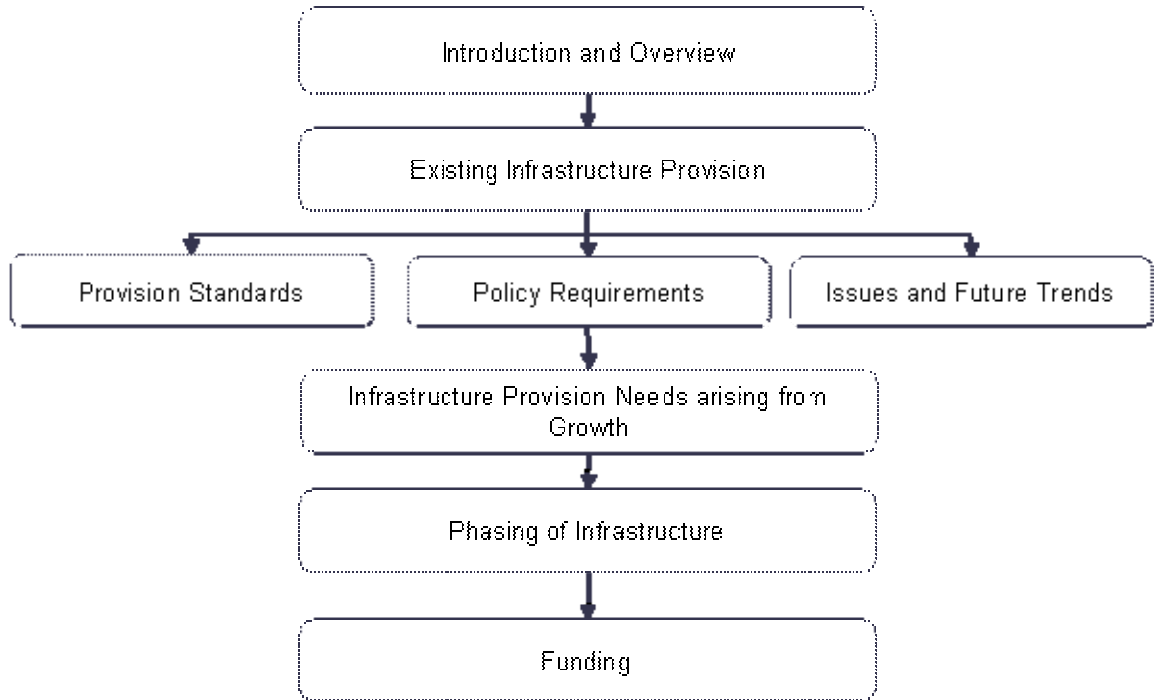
Introduction and Overview

Existing Infrastructure Provision

Provision Standards

Policy Requirements

Issues and Future Trends

Infrastructure Provision Needs arising from Growth

Phasing of Infrastructure

Funding